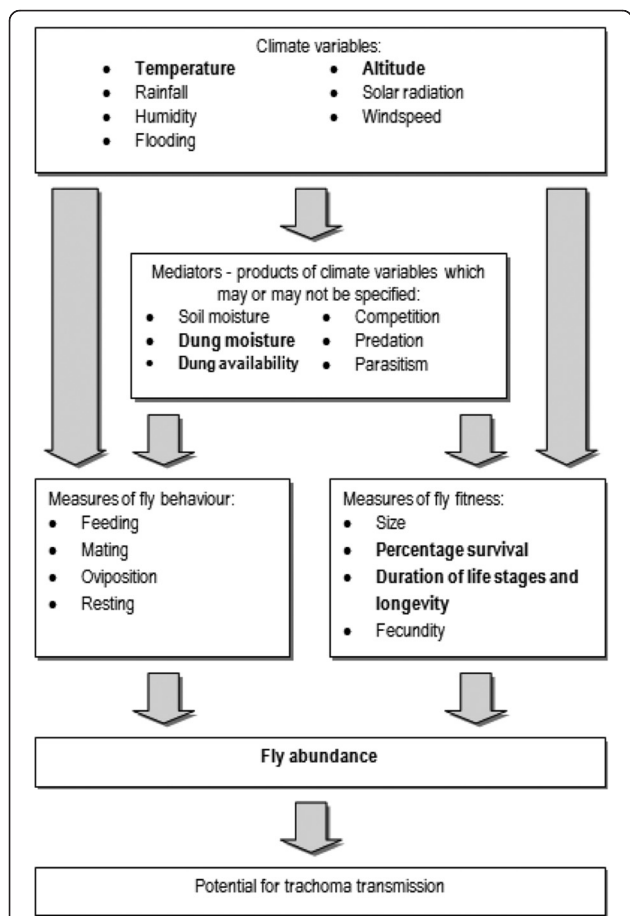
Climate variables:

- **Temperature**
- Rainfall
- Humidity
- Flooding

- **Altitude**
- Solar radiation
- Windspeed

Mediators - products of climate variables which may or may not be specified:

- Soil moisture
- **Dung moisture**
- **Dung availability**

- Competition
- Predation
- Parasitism

Measures of fly behaviour:

- Feeding
- Mating
- Oviposition
- Resting

Measures of fly fitness:

- Size
- **Percentage survival**
- **Duration of life stages and longevity**
- Fecundity

**Fly abundance**

Potential for trachoma transmission